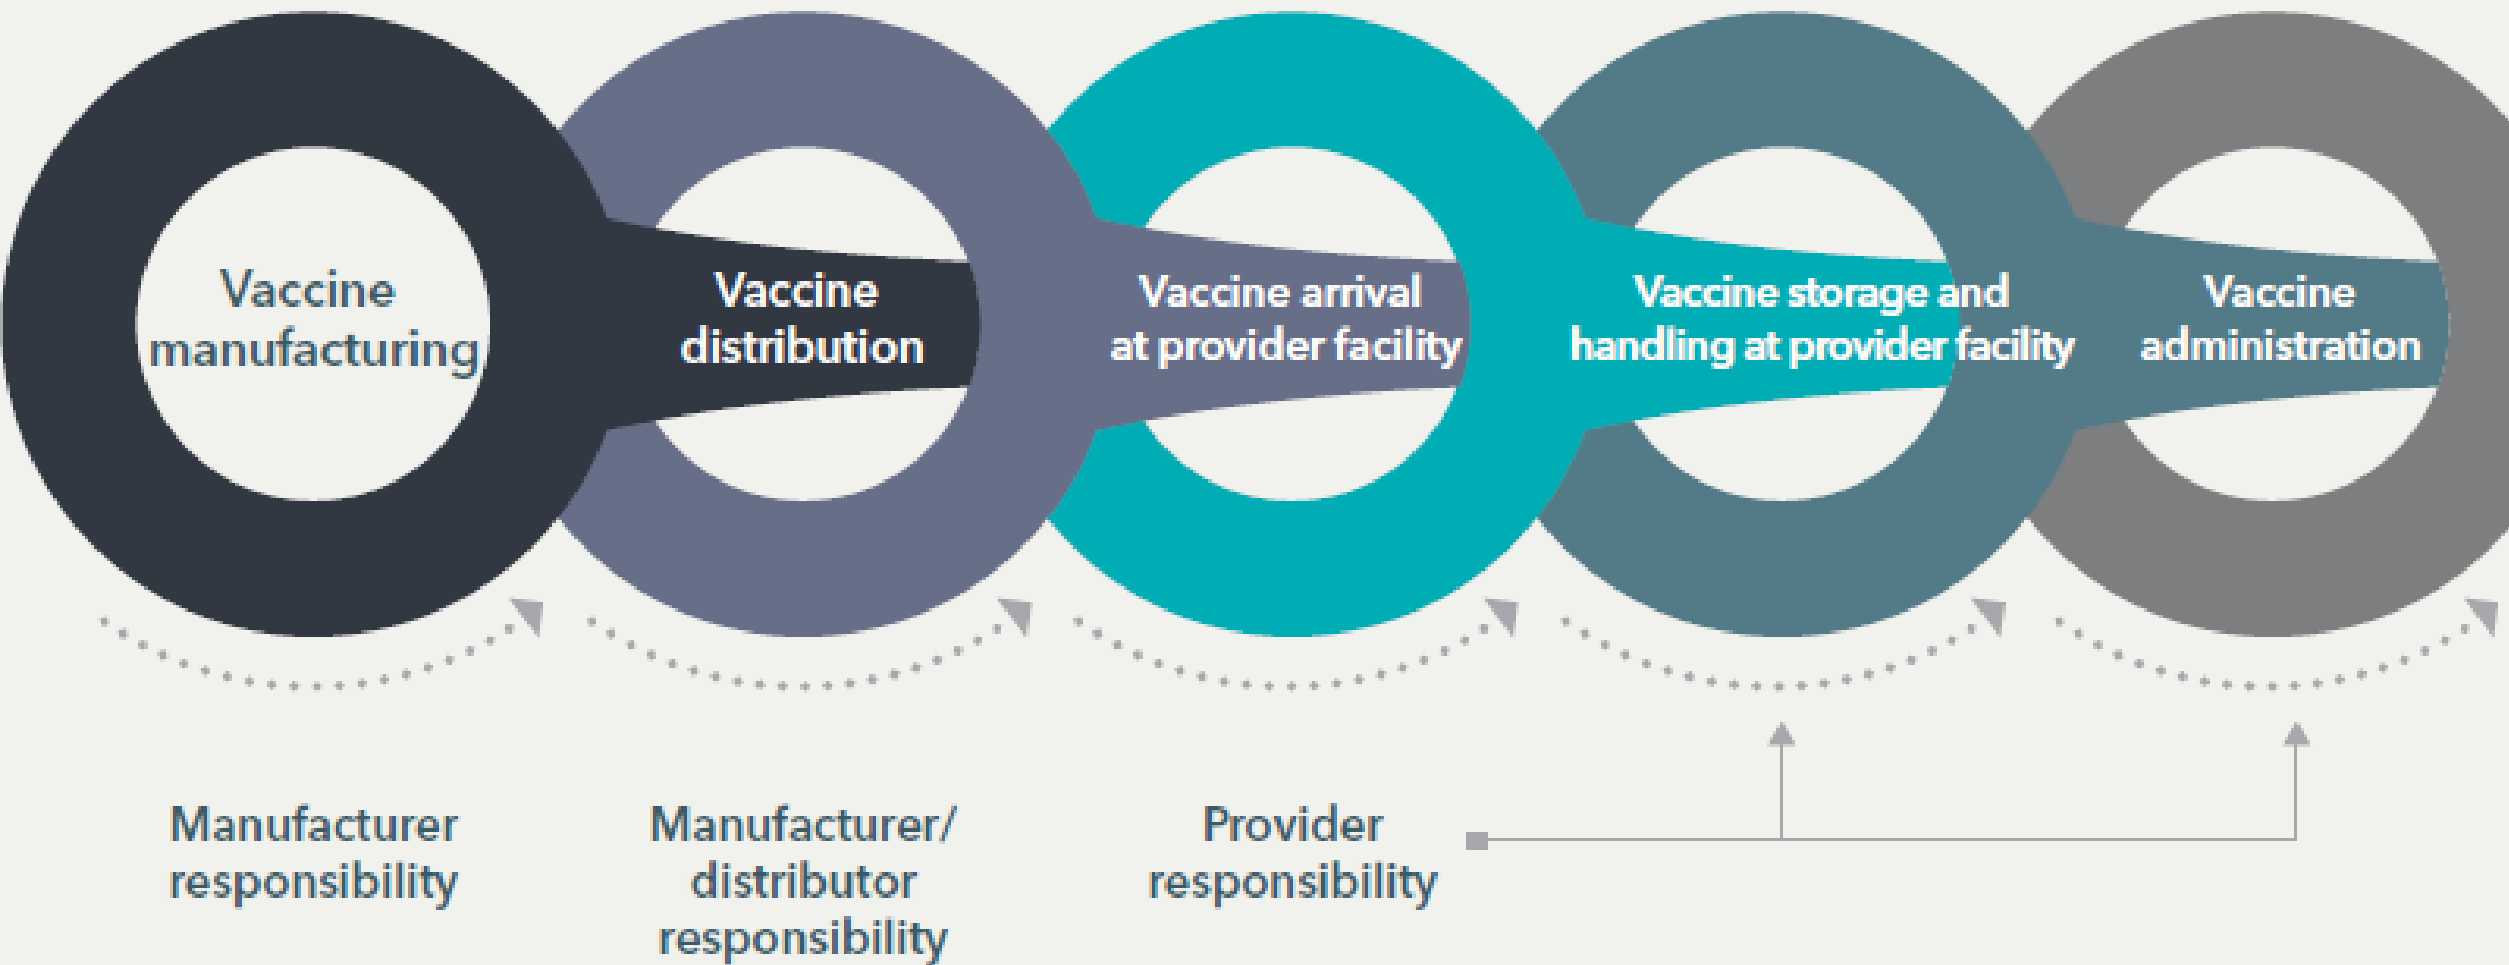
Vaccine manufacturing

Vaccine distribution

Vaccine arrival at provider facility

Vaccine storage and handling at provider facility

Vaccine administration

Manufacturer responsibility

Manufacturer/ distributor responsibility

Provider responsibility